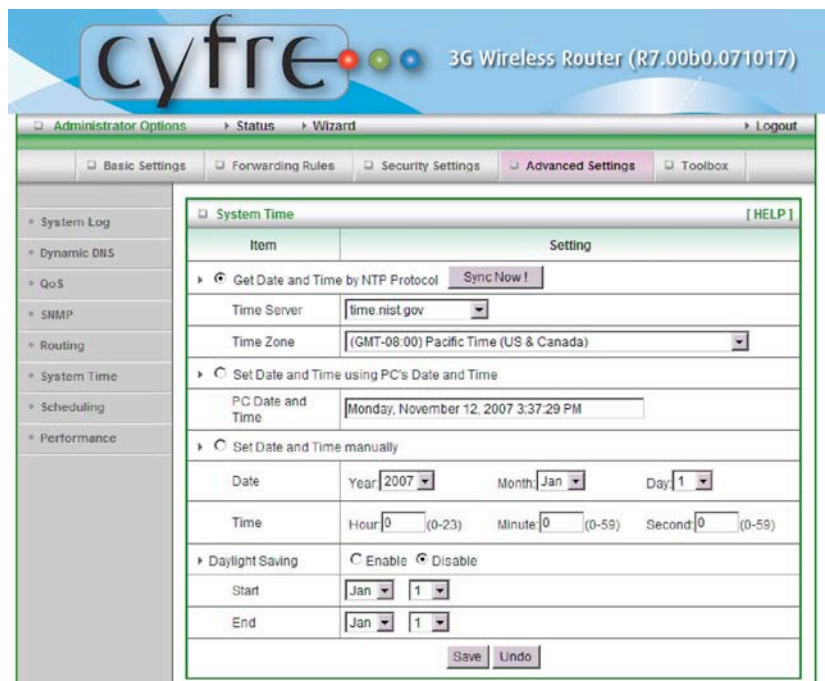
cyfre 3G Wireless Router (R7.00b0.071017)

Administrator Options ▸ Status ▸ Wizard ▸ Logout

Basic Settings | Forwarding Rules | Security Settings | Advanced Settings | Toolbox

System Log
Dynamic DNS
QoS
SNMP
Routing
System Time
Scheduling
Performance

System Time [HELP]

| Item | Setting |
|---|---|
| Get Date and Time by NTP Protocol | Sync Now ! |
| Time Server | time.nist.gov |
| Time Zone | (GMT-08:00) Pacific Time (US & Canada) |
| Set Date and Time using PC's Date and Time | |
| PC Date and Time | Monday, November 12, 2007 3:37:29 PM |
| Set Date and Time manually | |
| Date | Year: 2007 Month: Jan Day: 1 |
| Time | Hour: 0 (0-23) Minute: 0 (0-59) Second: 0 (0-59) |
| Daylight Saving | Enable Disable |
| Start | Jan 1 |
| End | Jan 1 |

Save Undo